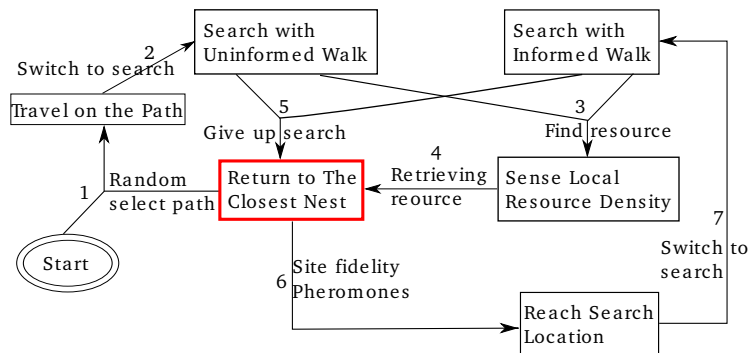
Search with Uninformed Walk

Search with Informed Walk

2

Switch to search

Travel on the Path

5

3

Give up search

Find resource

4

1

Random select path

Return to The Closest Nest

Retrieving reource

Sense Local Resource Density

Start

7

Switch to search

6

Site fidelity Pheromones

Reach Search Location